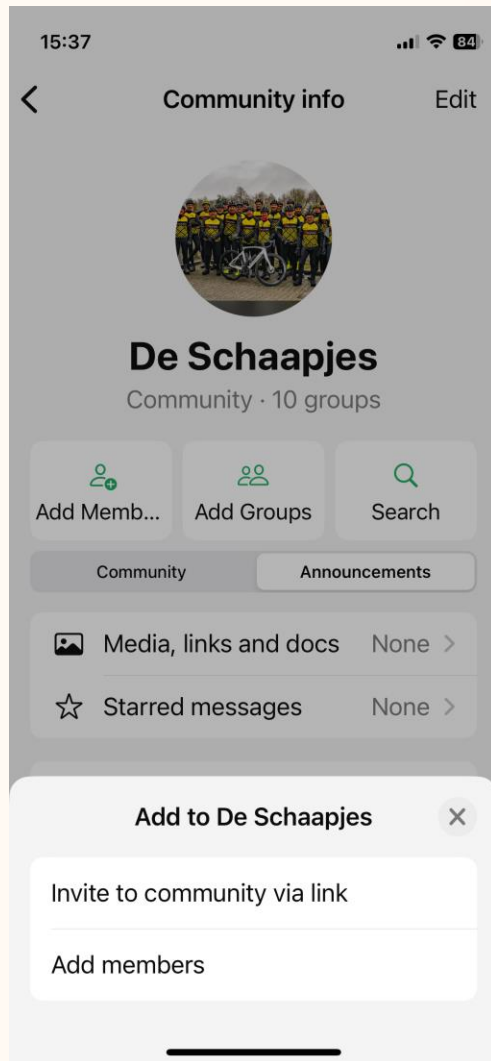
15:37

84

Community info

Edit

De Schaapjes

Community · 10 groups

Add Memb...

Add Groups

Search

Community

Announcements

Media, links and docs

None

Starred messages

None

Add to De Schaapjes

Invite to community via link

Add members